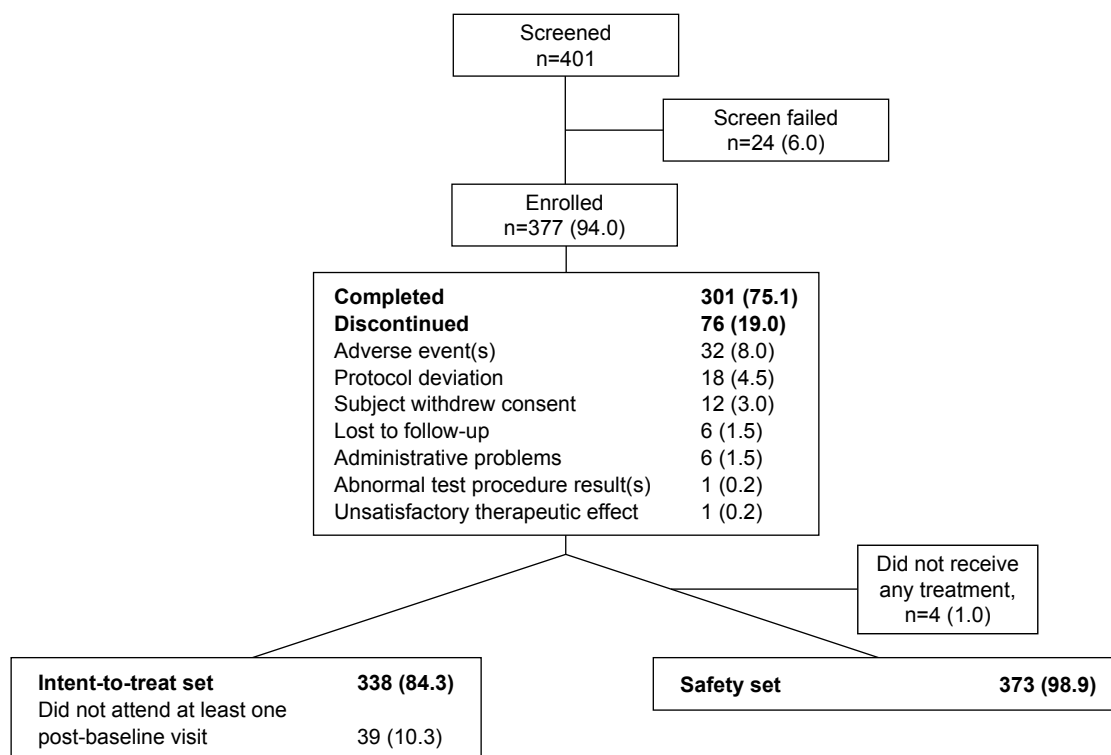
Screened
n=401

Screen failed
n=24 (6.0)

Enrolled
n=377 (94.0)

| | |
|---|---|
| **Completed** | **301 (75.1)** |
| **Discontinued** | **76 (19.0)** |
| Adverse event(s) | 32 (8.0) |
| Protocol deviation | 18 (4.5) |
| Subject withdrew consent | 12 (3.0) |
| Lost to follow-up | 6 (1.5) |
| Administrative problems | 6 (1.5) |
| Abnormal test procedure result(s) | 1 (0.2) |
| Unsatisfactory therapeutic effect | 1 (0.2) |

Did not receive any treatment, n=4 (1.0)

| | |
|---|---|
| **Intent-to-treat set** | **338 (84.3)** |
| Did not attend at least one post-baseline visit | 39 (10.3) |

**Safety set** **373 (98.9)**